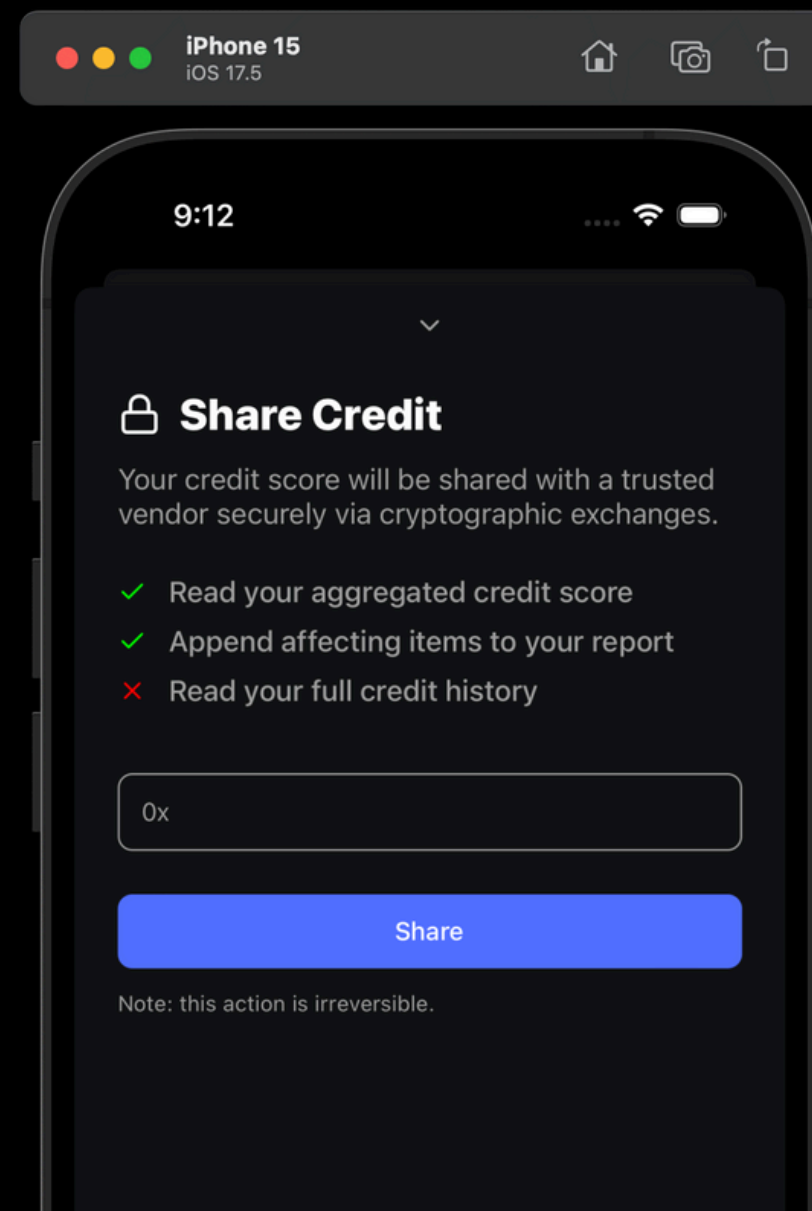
iPhone 15
iOS 17.5

9:12

Share Credit

Your credit score will be shared with a trusted vendor securely via cryptographic exchanges.

✓ Read your aggregated credit score
✓ Append affecting items to your report
✕ Read your full credit history

0x

Share

Note: this action is irreversible.